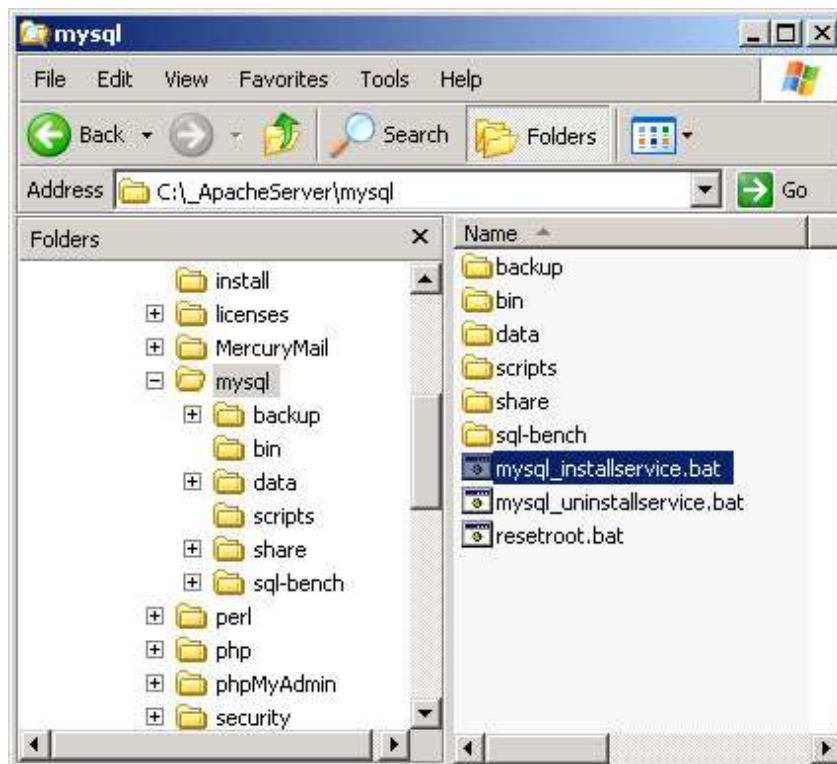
mysql

File Edit View Favorites Tools Help

Back Search Folders

Address C:\_ApacheServer\mysql Go

Folders ×

install
licenses
MercuryMail
mysql
backup
bin
data
scripts
share
sql-bench
perl
php
phpMyAdmin
security

Name

backup
bin
data
scripts
share
sql-bench
mysql_installservice.bat
mysql_uninstallservice.bat
resetroot.bat